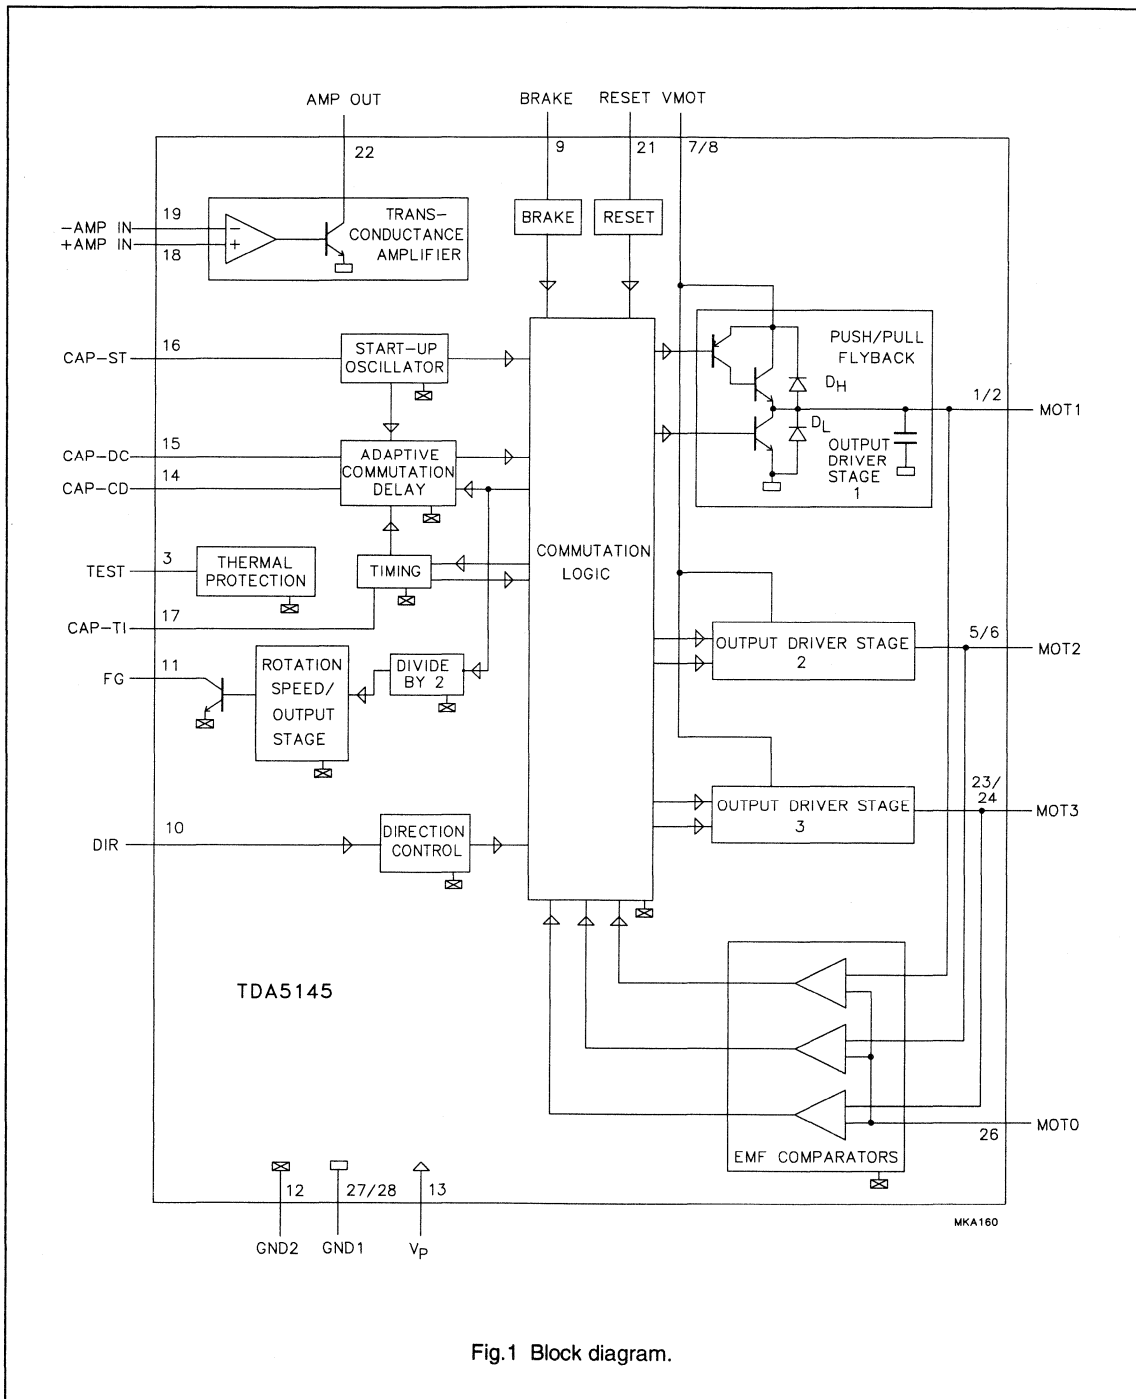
AMP OUT
BRAKE
RESET
VMOT
22
9
21
7/8
−AMP IN
+AMP IN
19
18
TRANS-CONDUCTANCE AMPLIFIER
BRAKE
RESET
CAP-ST
16
START-UP OSCILLATOR
PUSH/PULL FLYBACK
$D_H$
$D_L$
1/2
MOT1
CAP-DC
15
CAP-CD
14
ADAPTIVE COMMUTATION DELAY
OUTPUT DRIVER STAGE 1
TEST
3
THERMAL PROTECTION
TIMING
COMMUTATION LOGIC
CAP-TI
17
FG
11
ROTATION SPEED/ OUTPUT STAGE
DIVIDE BY 2
OUTPUT DRIVER STAGE 2
5/6
MOT2
DIR
10
DIRECTION CONTROL
OUTPUT DRIVER STAGE 3
23/ 24
MOT3
TDA5145
MOT0
26
EMF COMPARATORS
12
27/28
13
GND2
GND1
$V_P$
MKA160

Fig.1 Block diagram.